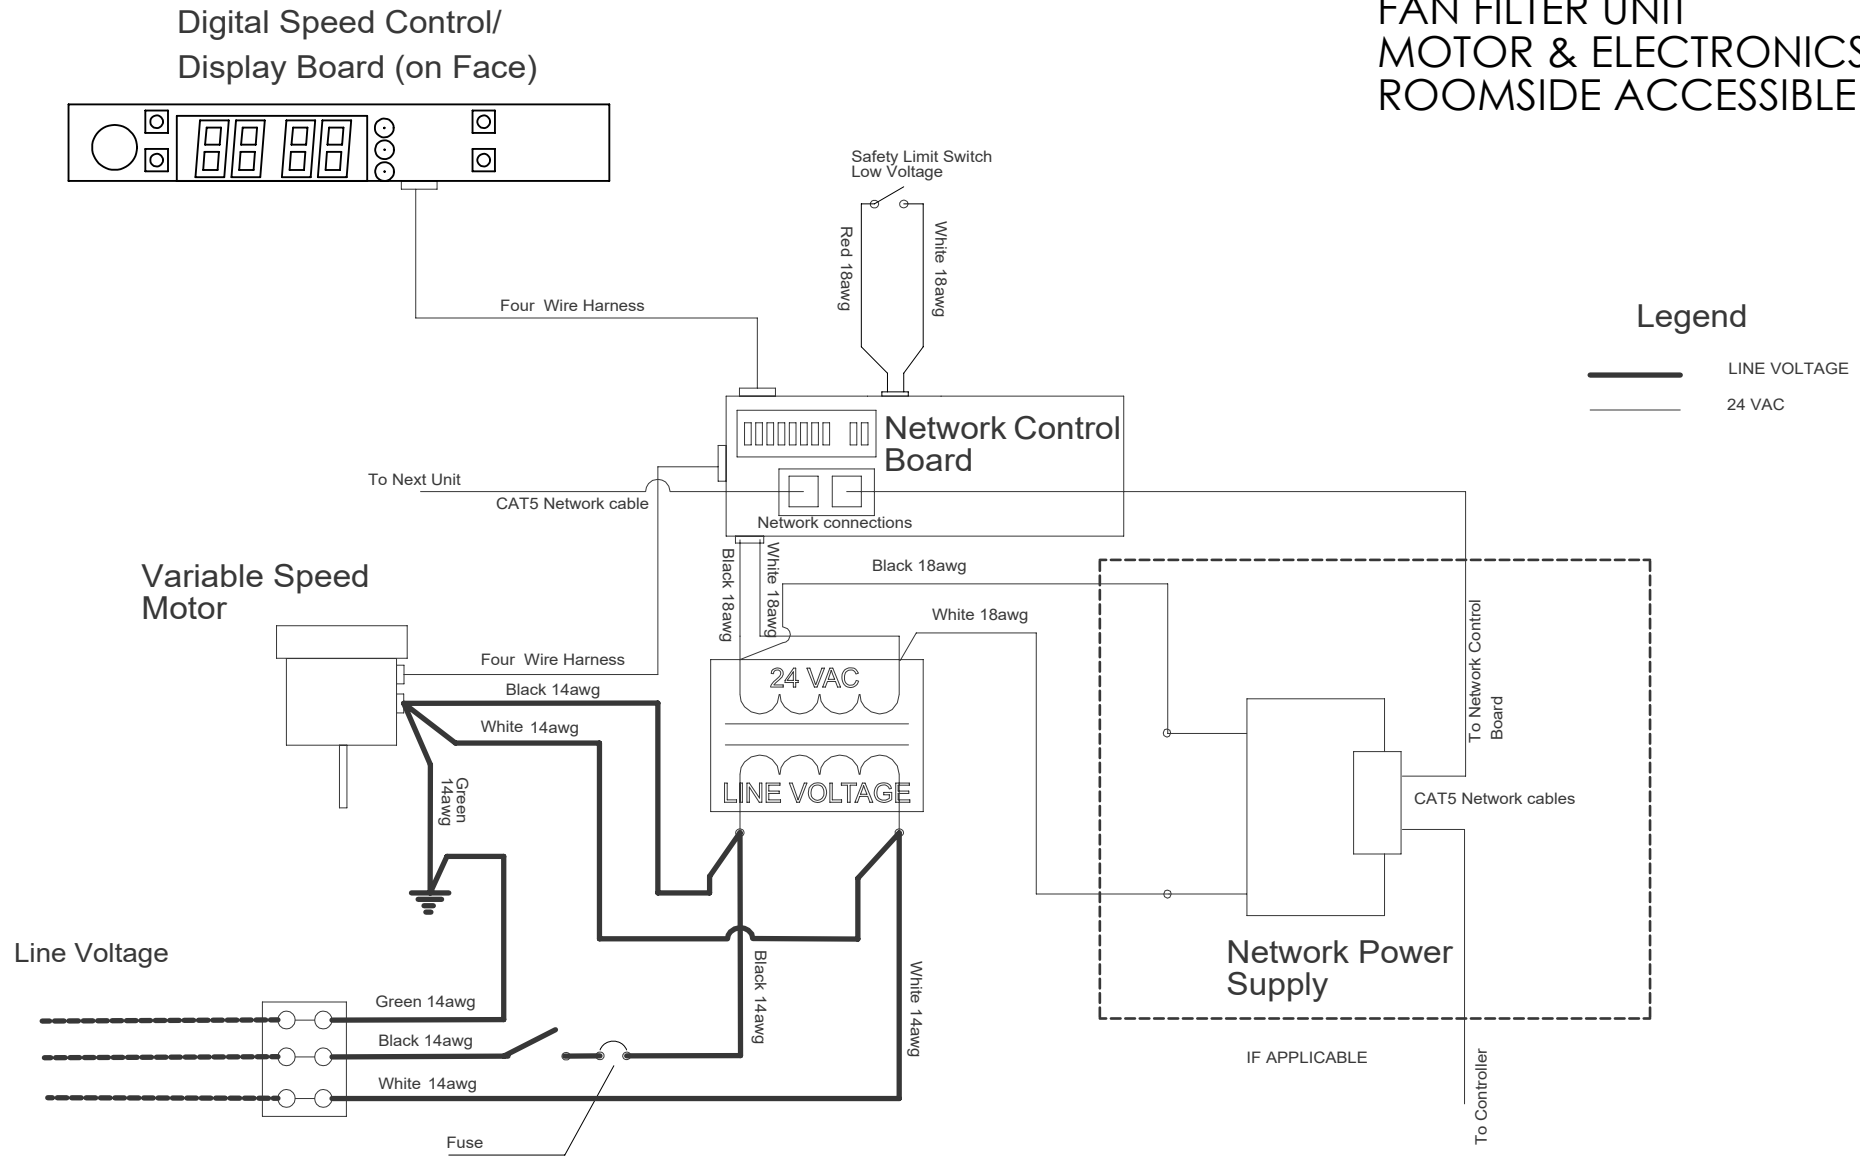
Digital Speed Control/
Display Board (on Face)

FAN FILTER UNIT
MOTOR & ELECTRONICS
ROOMSIDE ACCESSIBLE

Safety Limit Switch
Low Voltage

Red 18awg

White 18awg

Four Wire Harness

Legend

LINE VOLTAGE

24 VAC

Network Control Board

To Next Unit

CAT5 Network cable

Network connections

Black 18awg

White 18awg

Black 18awg

White 18awg

Variable Speed Motor

Four Wire Harness

24 VAC

Black 14awg

White 14awg

To Network Control Board

Green 14awg

LINE VOLTAGE

CAT5 Network cables

Line Voltage

Black 14awg

White 14awg

Network Power Supply

Green 14awg

Black 14awg

White 14awg

IF APPLICABLE

To Controller

Fuse